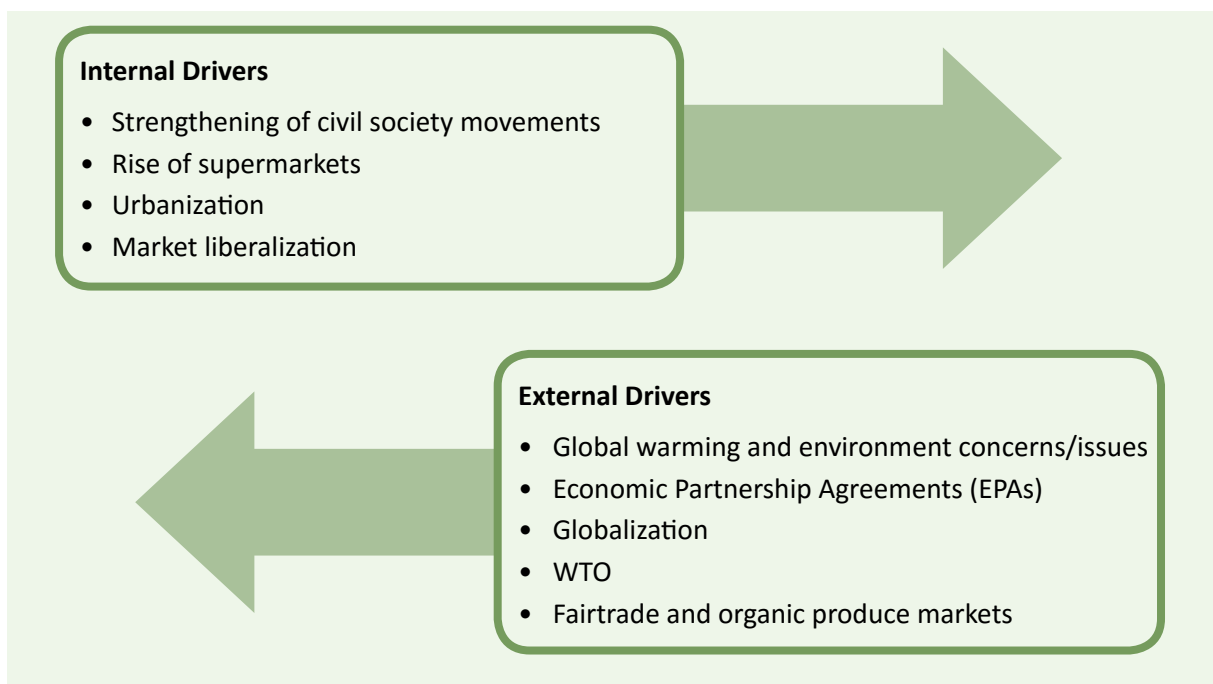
**Internal Drivers**

- Strengthening of civil society movements
- Rise of supermarkets
- Urbanization
- Market liberalization

**External Drivers**

- Global warming and environment concerns/issues
- Economic Partnership Agreements (EPAs)
- Globalization
- WTO
- Fairtrade and organic produce markets